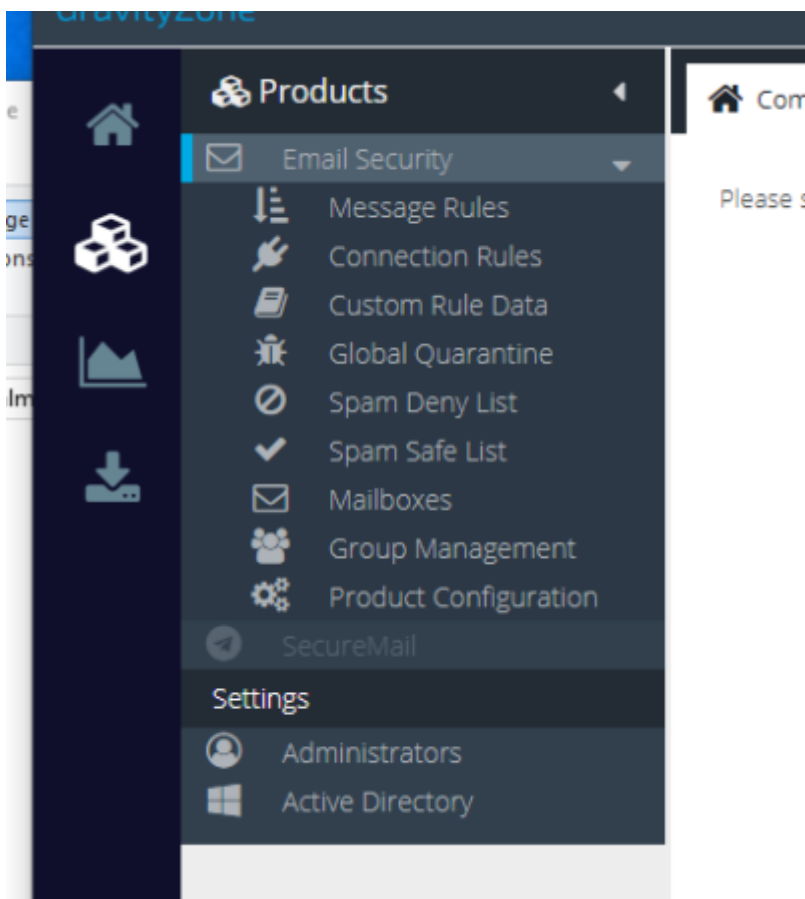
GravityZone

e
ge
ons
lm

Products

Email Security
Message Rules
Connection Rules
Custom Rule Data
Global Quarantine
Spam Deny List
Spam Safe List
Mailboxes
Group Management
Product Configuration
SecureMail
Settings
Administrators
Active Directory

Com

Please s